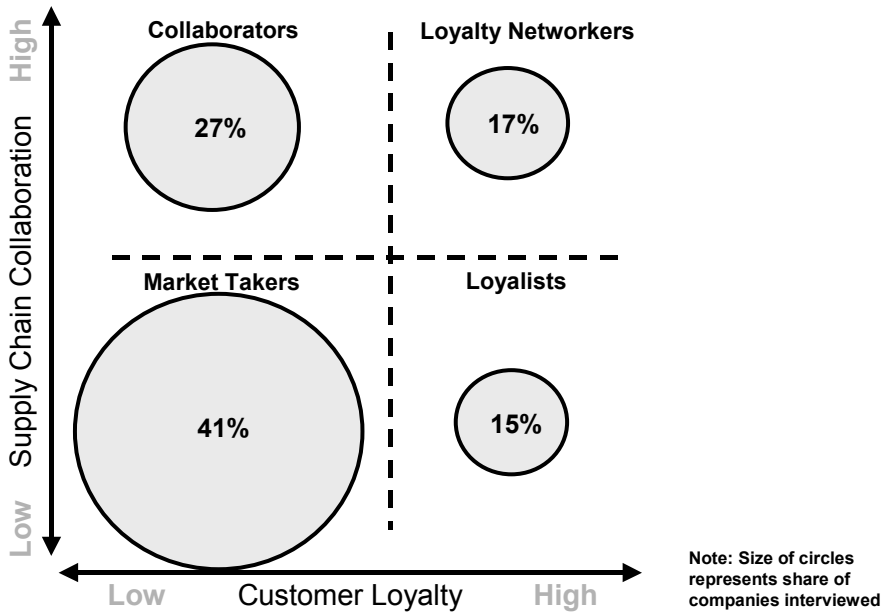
High

Supply Chain Collaboration

Low

Collaborators

27%

Loyalty Networkers

17%

Market Takers

41%

Loyalists

15%

Low Customer Loyalty High

Note: Size of circles represents share of companies interviewed